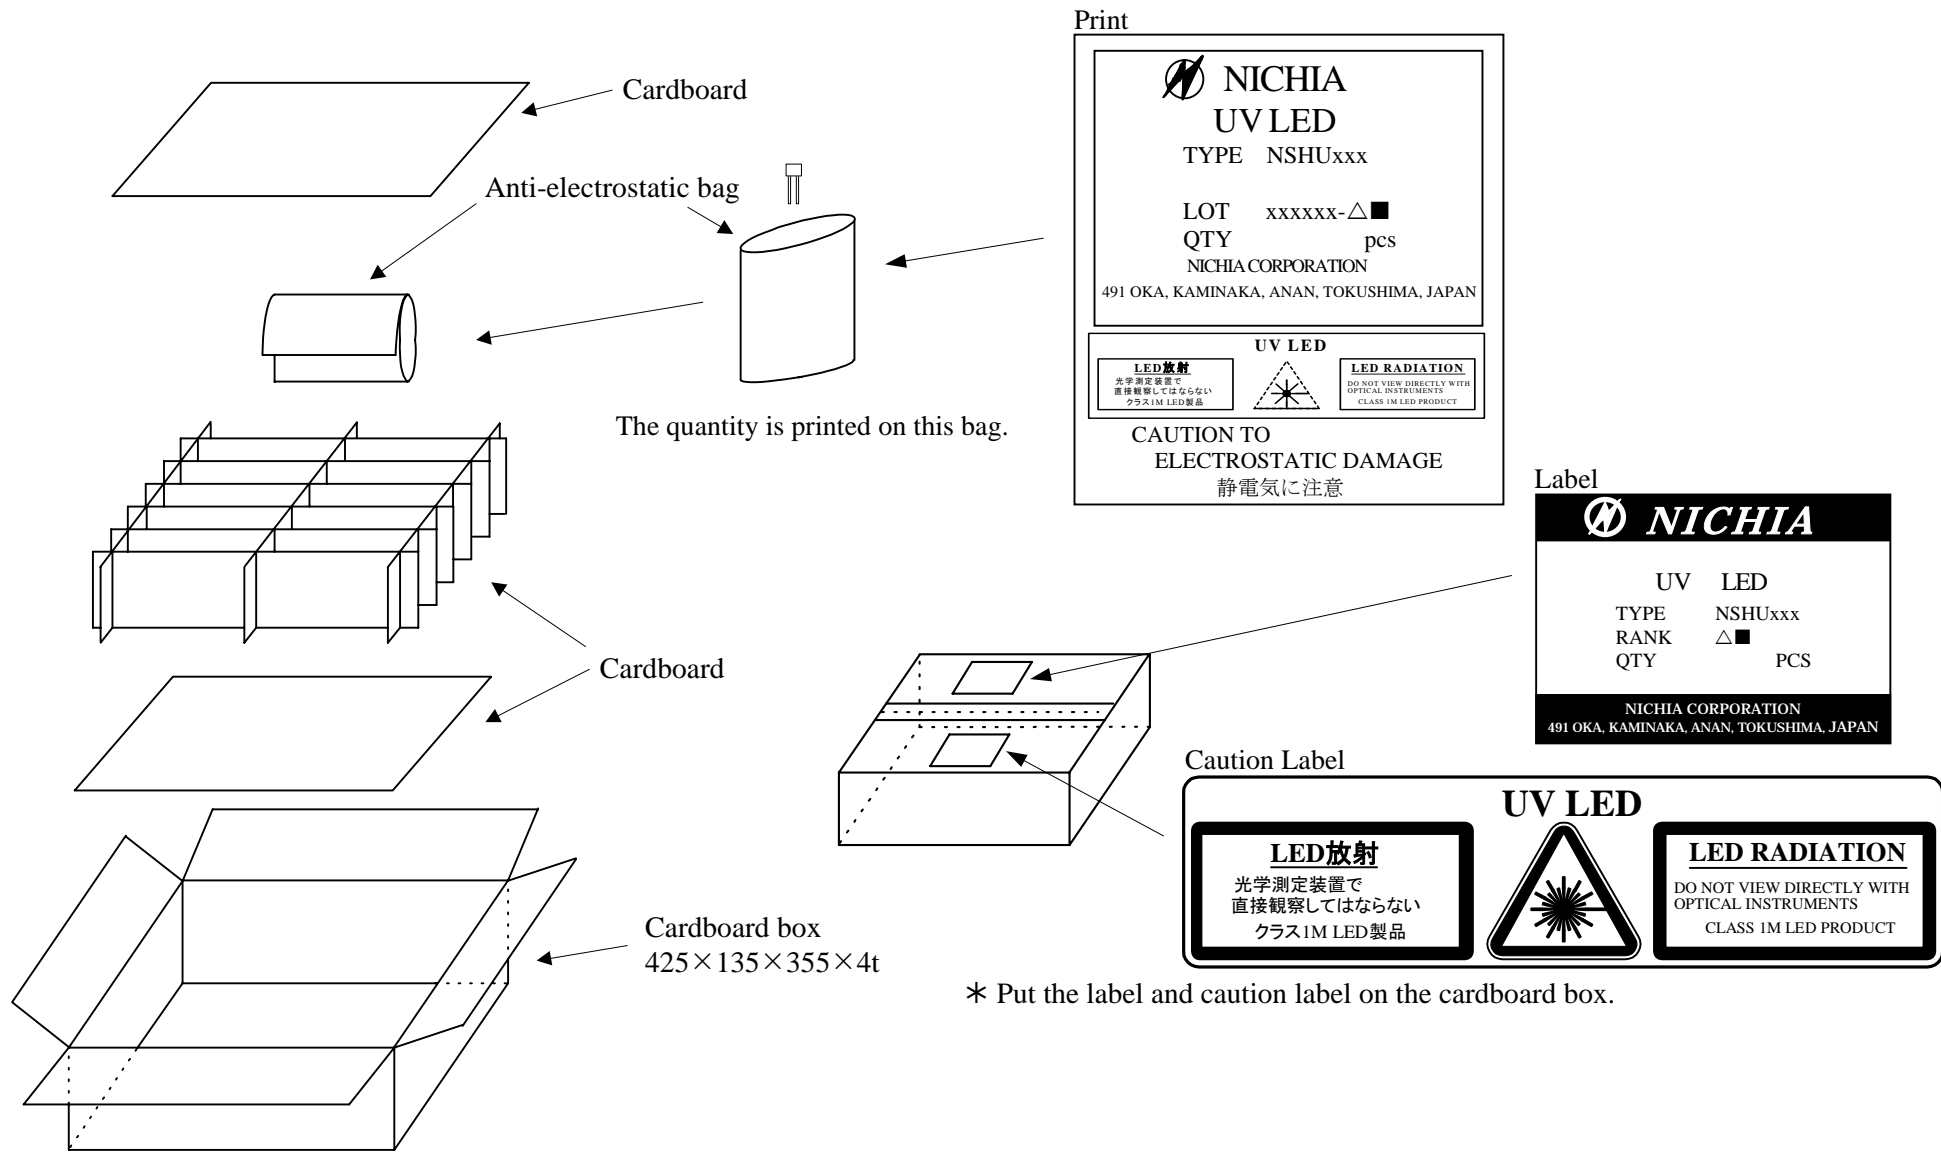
Cardboard

Anti-electrostatic bag

The quantity is printed on this bag.

Print

NICHIA
UV LED
TYPE NSHUxxx

LOT xxxxxx-△■
QTY pcs
NICHIA CORPORATION
491 OKA, KAMINAKA, ANAN, TOKUSHIMA, JAPAN

UV LED
LED放射
光学測定装置で
直接観察してはならない
クラス1M LED製品

LED RADIATION
DO NOT VIEW DIRECTLY WITH OPTICAL INSTRUMENTS
CLASS 1M LED PRODUCT

CAUTION TO
ELECTROSTATIC DAMAGE
静電気に注意

Cardboard

Label

NICHIA

UV LED
TYPE NSHUxxx
RANK △■
QTY PCS

NICHIA CORPORATION
491 OKA, KAMINAKA, ANAN, TOKUSHIMA, JAPAN

Caution Label

UV LED
LED放射
光学測定装置で
直接観察してはならない
クラス1M LED製品

LED RADIATION
DO NOT VIEW DIRECTLY WITH OPTICAL INSTRUMENTS
CLASS 1M LED PRODUCT

Cardboard box
425×135×355×4t

∗ Put the label and caution label on the cardboard box.